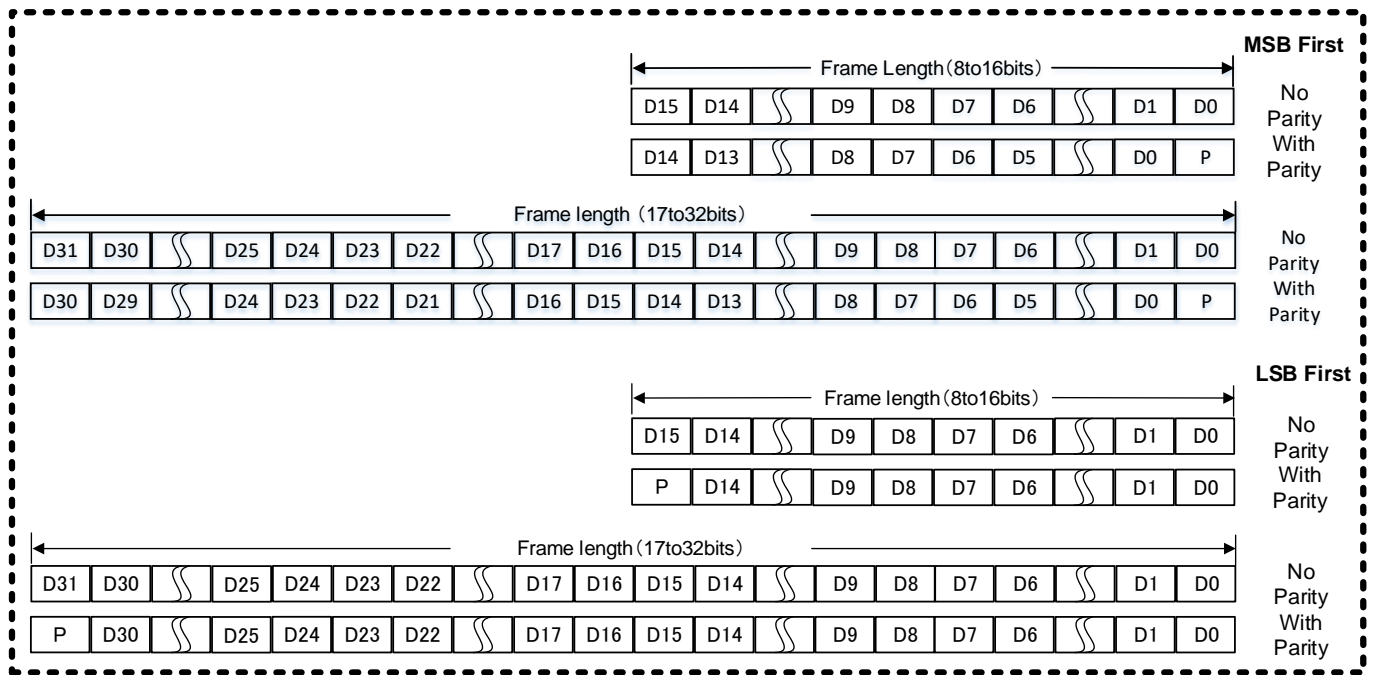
MSB First

Frame Length（8to16bits）

D15 D14 D9 D8 D7 D6 D1 D0 No Parity

D14 D13 D8 D7 D6 D5 D0 P With Parity

Frame length（17to32bits）

D31 D30 D25 D24 D23 D22 D17 D16 D15 D14 D9 D8 D7 D6 D1 D0 No Parity

D30 D29 D24 D23 D22 D21 D16 D15 D14 D13 D8 D7 D6 D5 D0 P With Parity

LSB First

Frame length（8to16bits）

D15 D14 D9 D8 D7 D6 D1 D0 No Parity

P D14 D9 D8 D7 D6 D1 D0 With Parity

Frame length（17to32bits）

D31 D30 D25 D24 D23 D22 D17 D16 D15 D14 D9 D8 D7 D6 D1 D0 No Parity

P D30 D25 D24 D23 D22 D17 D16 D15 D14 D9 D8 D7 D6 D1 D0 With Parity